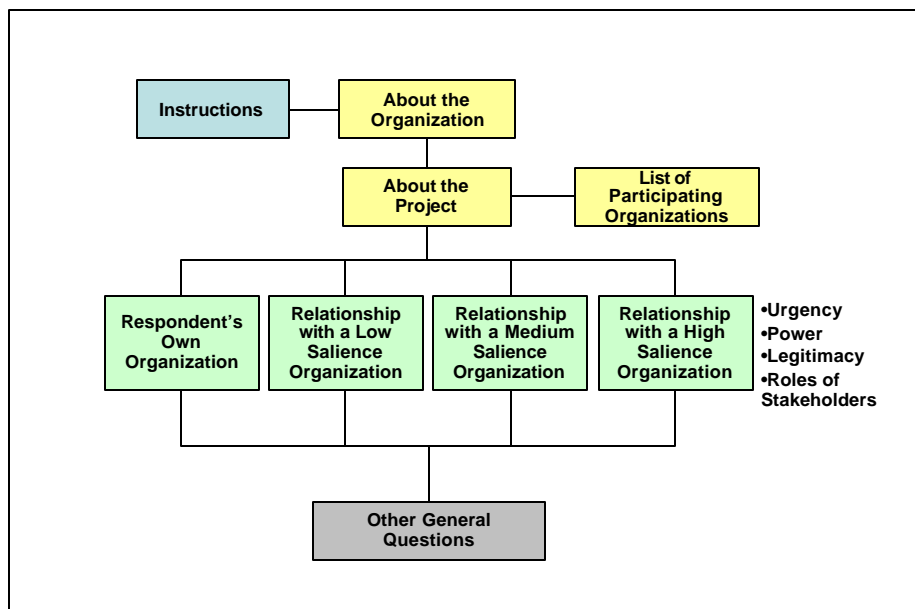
Instructions

About the Organization

About the Project

List of Participating Organizations

Respondent's Own Organization

Relationship with a Low Salience Organization

Relationship with a Medium Salience Organization

Relationship with a High Salience Organization

•Urgency
•Power
•Legitimacy
•Roles of Stakeholders

Other General Questions